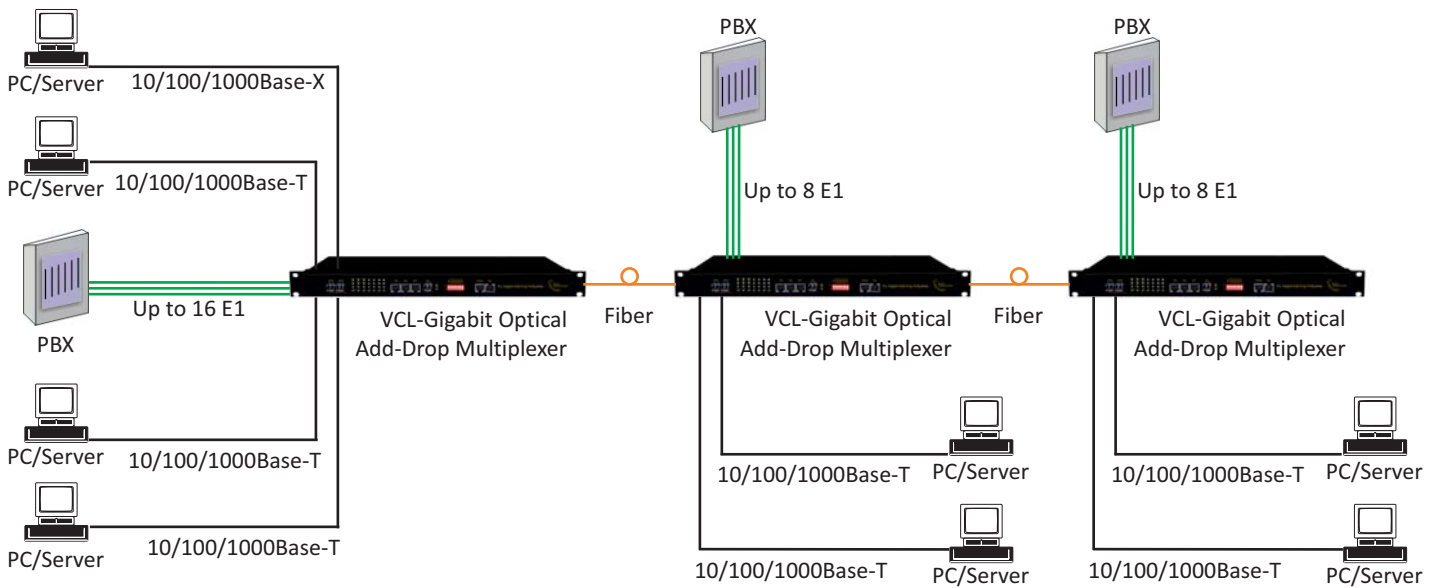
PC/Server
10/100/1000Base-X

PC/Server
10/100/1000Base-T

Up to 16 E1

PBX

PC/Server
10/100/1000Base-T

PC/Server
10/100/1000Base-T

VCL-Gigabit Optical
Add-Drop Multiplexer

Fiber

PBX

Up to 8 E1

VCL-Gigabit Optical
Add-Drop Multiplexer

10/100/1000Base-T
PC/Server

10/100/1000Base-T
PC/Server

Fiber

PBX

Up to 8 E1

VCL-Gigabit Optical
Add-Drop Multiplexer

10/100/1000Base-T
PC/Server

10/100/1000Base-T
PC/Server